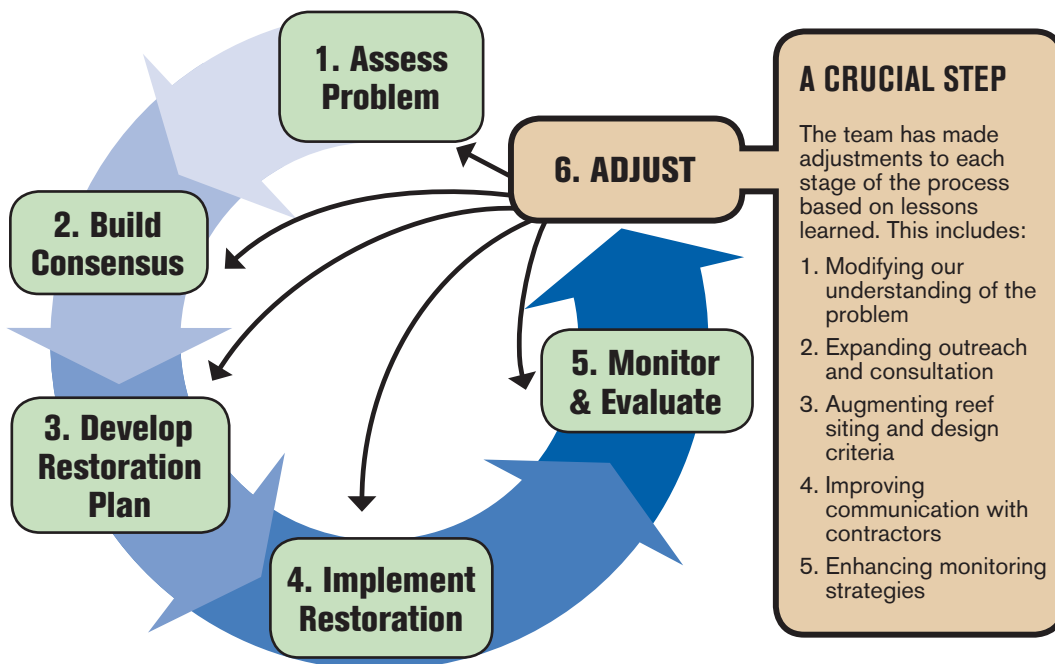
1. Assess Problem

2. Build Consensus

3. Develop Restoration Plan

4. Implement Restoration

5. Monitor & Evaluate

6. ADJUST

A CRUCIAL STEP

The team has made adjustments to each stage of the process based on lessons learned. This includes:

1. Modifying our understanding of the problem
2. Expanding outreach and consultation
3. Augmenting reef siting and design criteria
4. Improving communication with contractors
5. Enhancing monitoring strategies